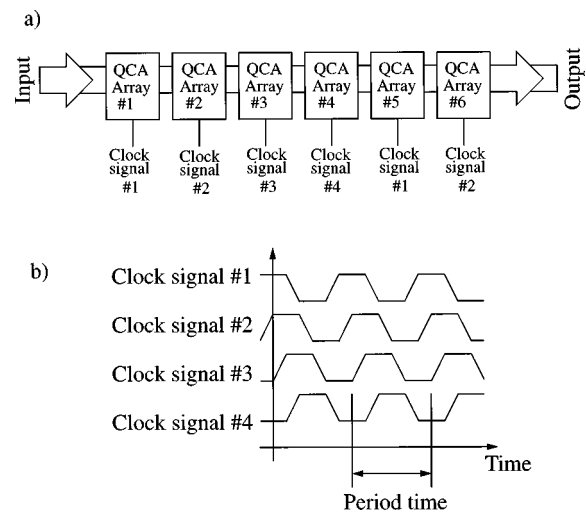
a)

Input

QCA Array #1

QCA Array #2

QCA Array #3

QCA Array #4

QCA Array #5

QCA Array #6

Output

Clock signal #1

Clock signal #2

Clock signal #3

Clock signal #4

Clock signal #1

Clock signal #2

b)

Clock signal #1

Clock signal #2

Clock signal #3

Clock signal #4

Time

Period time